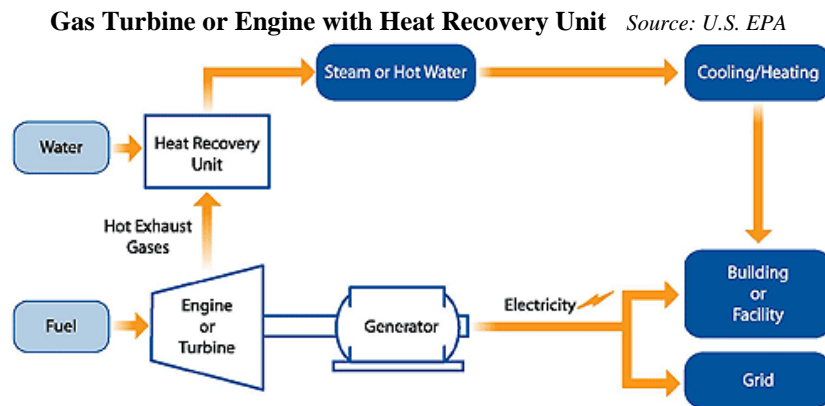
**Gas Turbine or Engine with Heat Recovery Unit** *Source: U.S. EPA*

Steam or Hot Water

Cooling/Heating

Water

Heat Recovery Unit

Hot Exhaust Gases

Fuel

Engine or Turbine

Generator

Electricity

Building or Facility

Grid